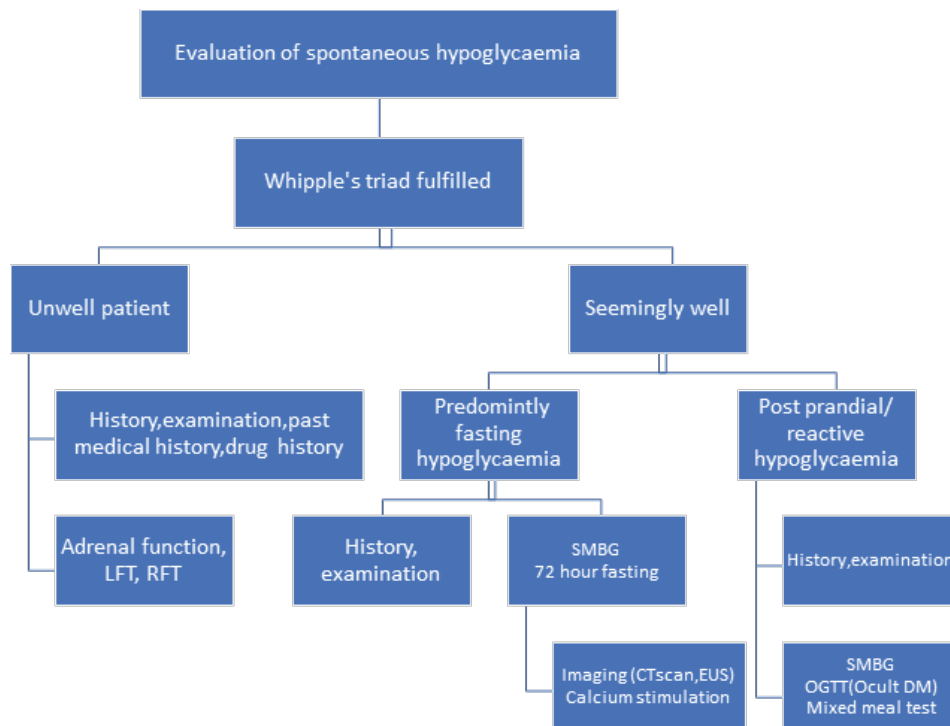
Evaluation of spontaneous hypoglycaemia

Whipple's triad fulfilled

Unwell patient

Seemingly well

History,examination,past medical history,drug history

Adrenal function, LFT, RFT

Predomintly fasting hypoglycaemia

Post prandial/ reactive hypoglycaemia

History, examination

SMBG 72 hour fasting

Imaging (CTscan,EUS) Calcium stimulation

History,examination

SMBG OGTT(Ocult DM) Mixed meal test